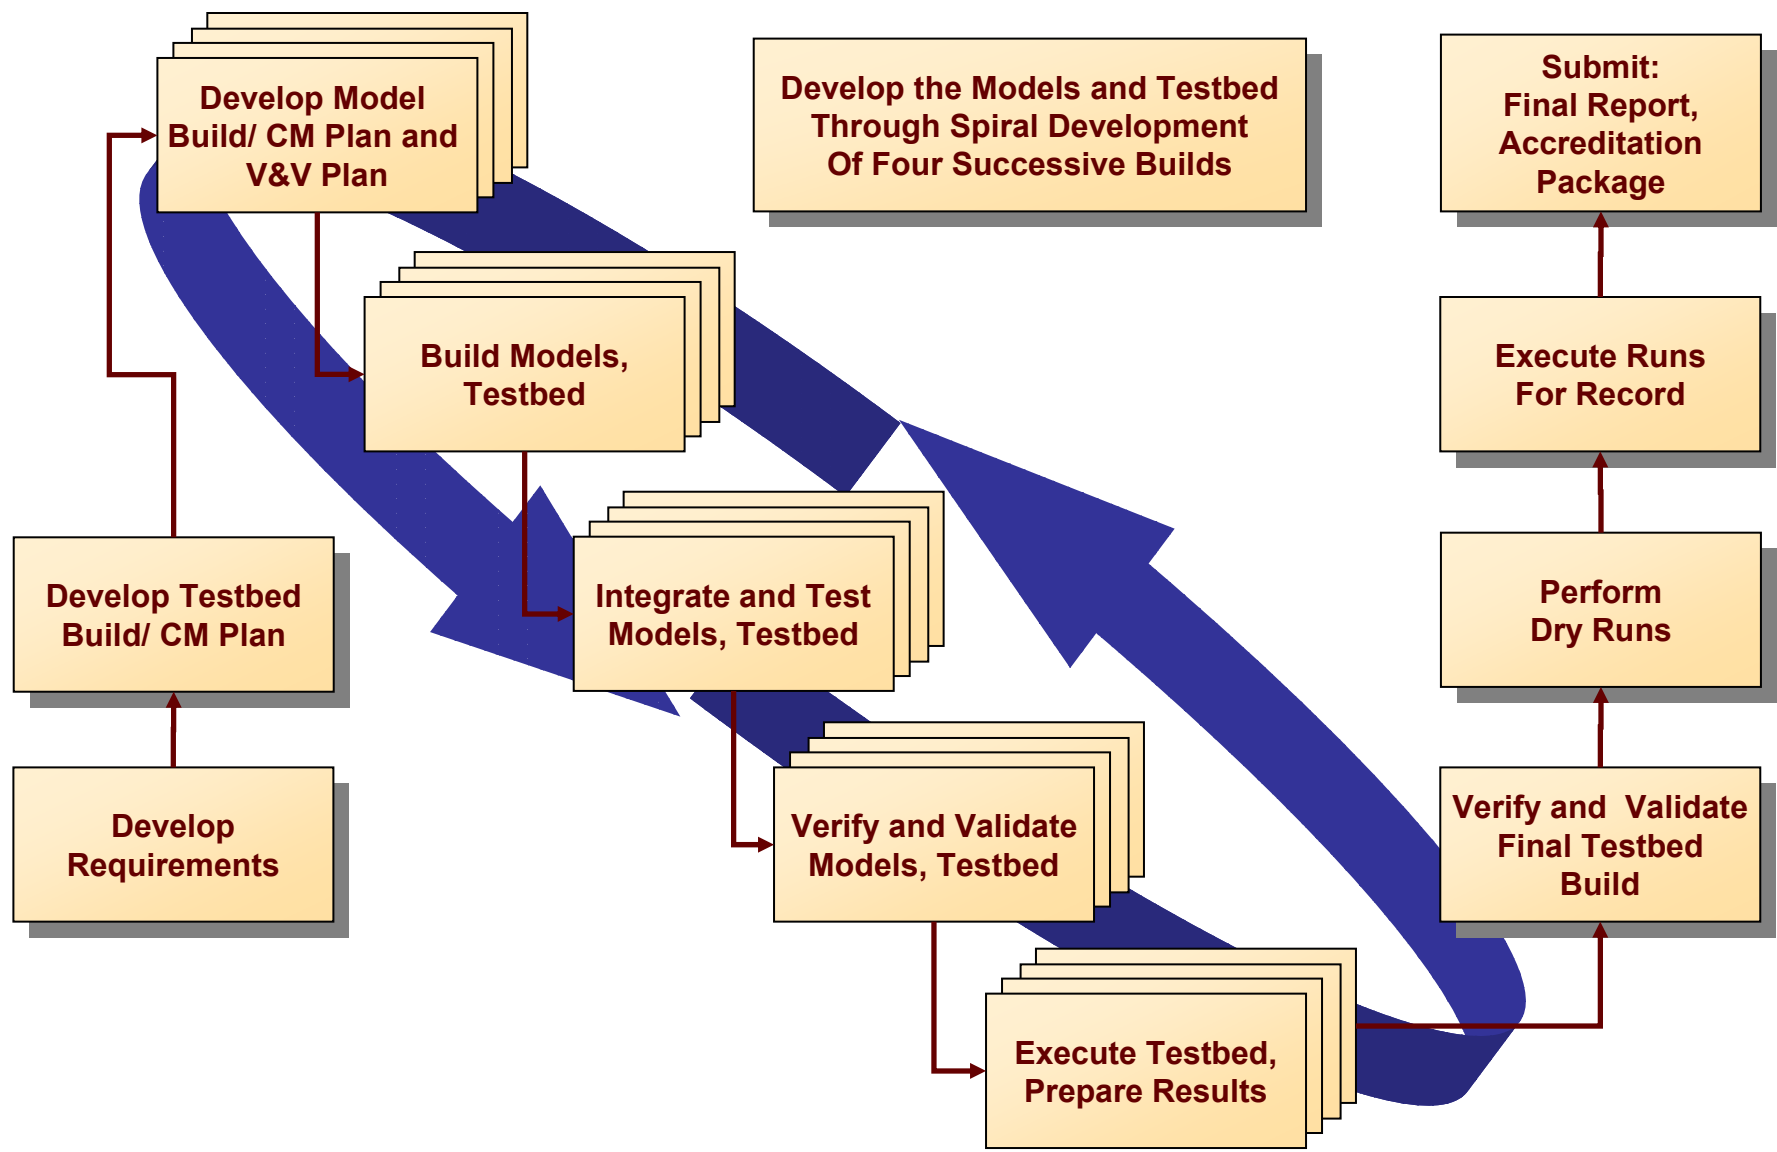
Develop Model Build/ CM Plan and V&V Plan

Develop the Models and Testbed Through Spiral Development Of Four Successive Builds

Submit: Final Report, Accreditation Package

Build Models, Testbed

Execute Runs For Record

Integrate and Test Models, Testbed

Develop Testbed Build/ CM Plan

Perform Dry Runs

Develop Requirements

Verify and Validate Models, Testbed

Verify and Validate Final Testbed Build

Execute Testbed, Prepare Results